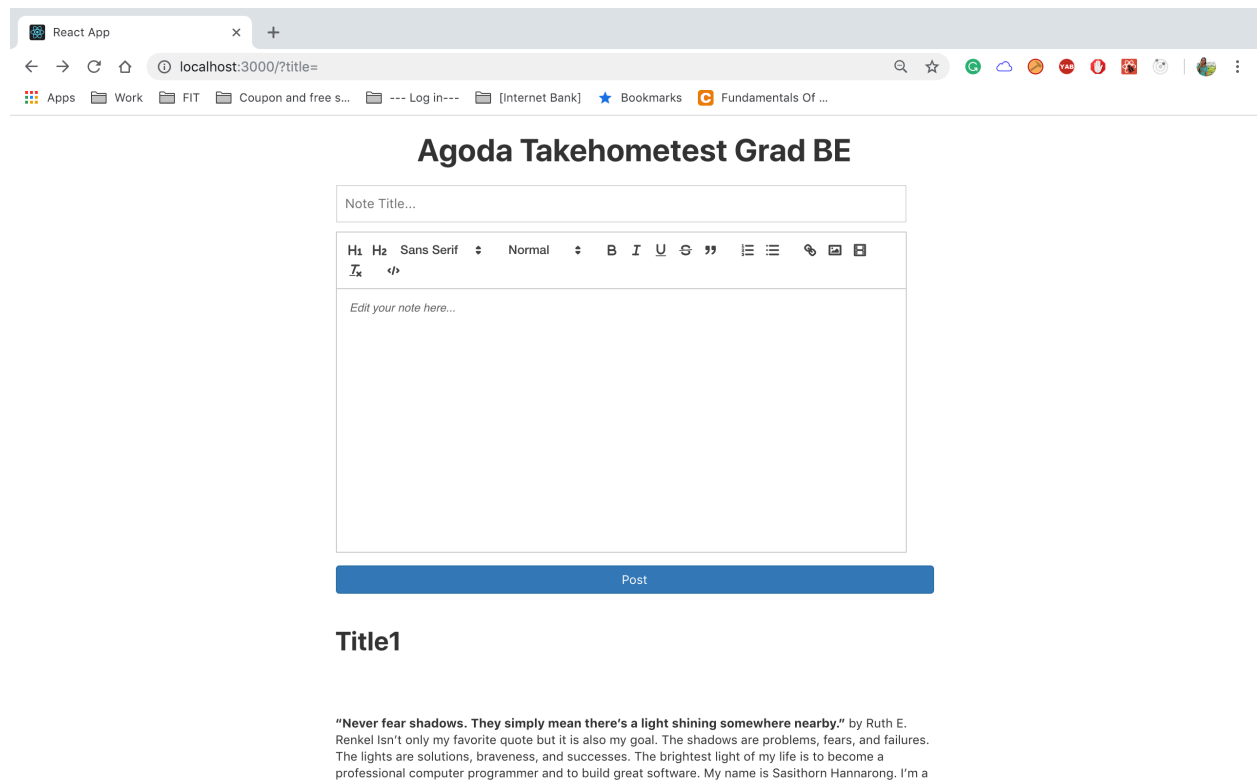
React App ×
+

localhost:3000/?title=

Apps  Work  FIT  Coupon and free s...  --- Log in---  [Internet Bank]  Bookmarks  Fundamentals Of ...

Agoda Takehometest Grad BE

Note Title...

H1 H2 Sans Serif  Normal  B I U S " 
$T_x$ </>

Edit your note here...

Post

Title1

**“Never fear shadows. They simply mean there’s a light shining somewhere nearby.”** by Ruth E. Renkel Isn’t only my favorite quote but it is also my goal. The shadows are problems, fears, and failures. The lights are solutions, braveness, and successes. The brightest light of my life is to become a professional computer programmer and to build great software. My name is Sasithorn Hannarong. I’m a